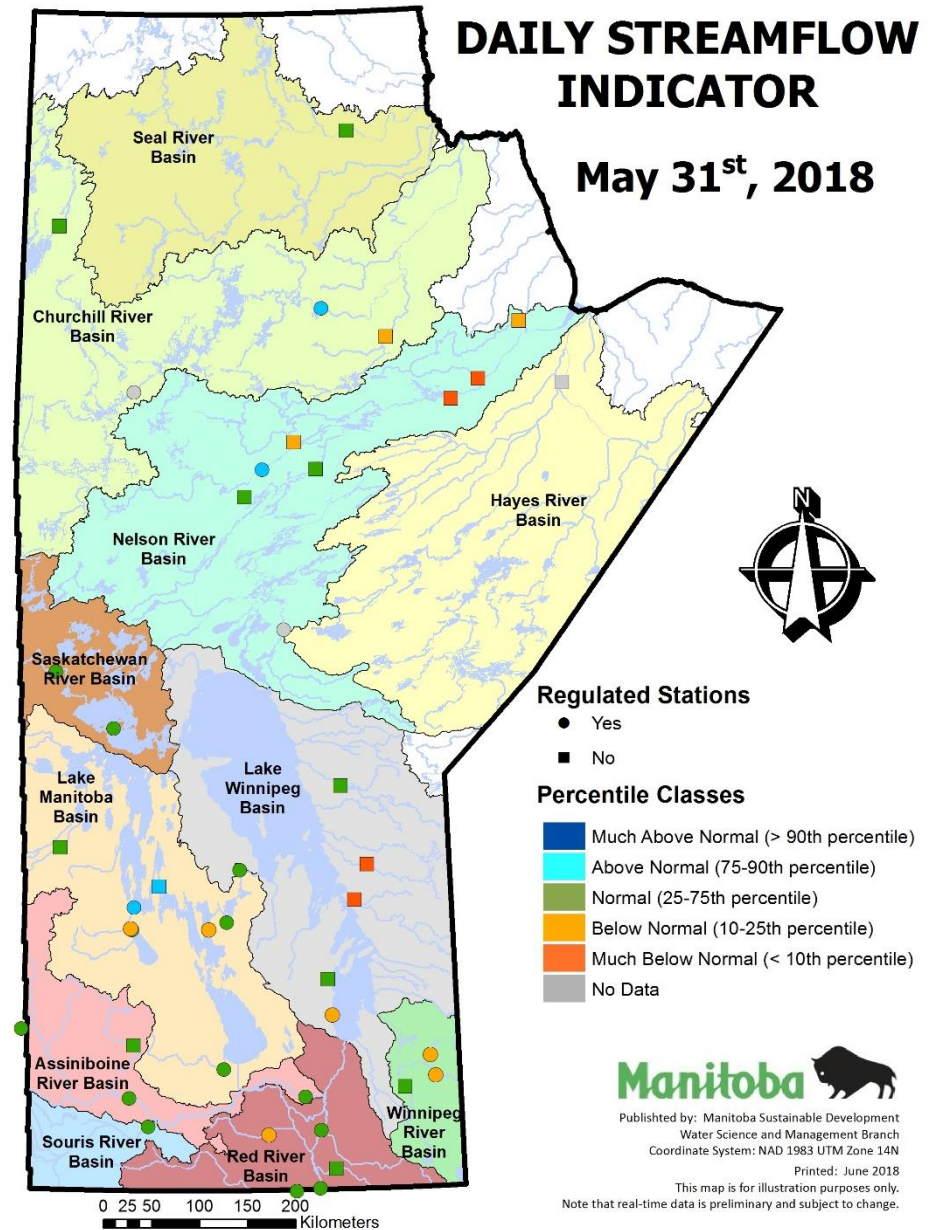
DAILY STREAMFLOW INDICATOR

May 31$^{st}$, 2018

Seal River Basin

Churchill River Basin

Nelson River Basin

Hayes River Basin

N

Saskatchewan River Basin

Lake Manitoba Basin

Lake Winnipeg Basin

Assiniboine River Basin

Souris River Basin

Red River Basin

Winnipeg River Basin

Regulated Stations
Yes
No

Percentile Classes
Much Above Normal (> 90th percentile)
Above Normal (75-90th percentile)
Normal (25-75th percentile)
Below Normal (10-25th percentile)
Much Below Normal (< 10th percentile)
No Data

Manitoba

Published by: Manitoba Sustainable Development
Water Science and Management Branch
Coordinate System: NAD 1983 UTM Zone 14N

Printed: June 2018
This map is for illustration purposes only.
Note that real-time data is preliminary and subject to change.

0 25 50 100 150 200
Kilometers